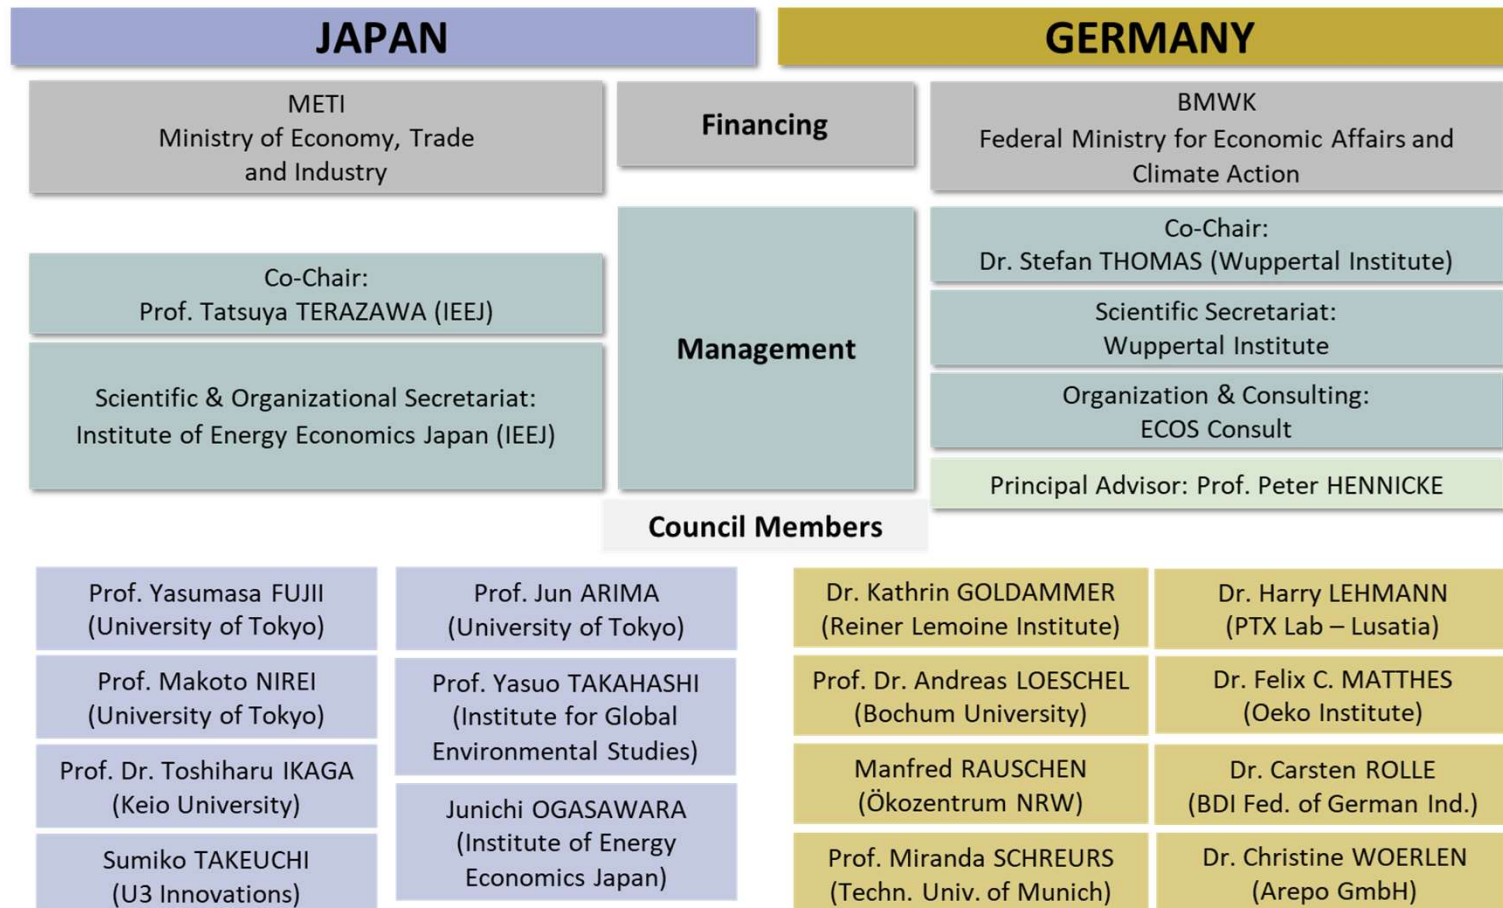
JAPAN

GERMANY

METI
Ministry of Economy, Trade and Industry

Financing

BMWK
Federal Ministry for Economic Affairs and Climate Action

Co-Chair:
Prof. Tatsuya TERAZAWA (IEEJ)

Scientific & Organizational Secretariat:
Institute of Energy Economics Japan (IEEJ)

Management

Co-Chair:
Dr. Stefan THOMAS (Wuppertal Institute)

Scientific Secretariat:
Wuppertal Institute

Organization & Consulting:
ECOS Consult

Principal Advisor: Prof. Peter HENNICKE

Council Members

Prof. Yasumasa FUJII
(University of Tokyo)

Prof. Makoto NIREI
(University of Tokyo)

Prof. Dr. Toshiharu IKAGA
(Keio University)

Sumiko TAKEUCHI
(U3 Innovations)

Prof. Jun ARIMA
(University of Tokyo)

Prof. Yasuo TAKAHASHI
(Institute for Global Environmental Studies)

Junichi OGASAWARA
(Institute of Energy Economics Japan)

Dr. Kathrin GOLDAMMER
(Reiner Lemoine Institute)

Prof. Dr. Andreas LOESCHEL
(Bochum University)

Manfred RAUSCHEN
(Ökozentrum NRW)

Prof. Miranda SCHREURS
(Techn. Univ. of Munich)

Dr. Harry LEHMANN
(PTX Lab – Lusatia)

Dr. Felix C. MATTHES
(Oeko Institute)

Dr. Carsten ROLLE
(BDI Fed. of German Ind.)

Dr. Christine WOERLEN
(Arepo GmbH)